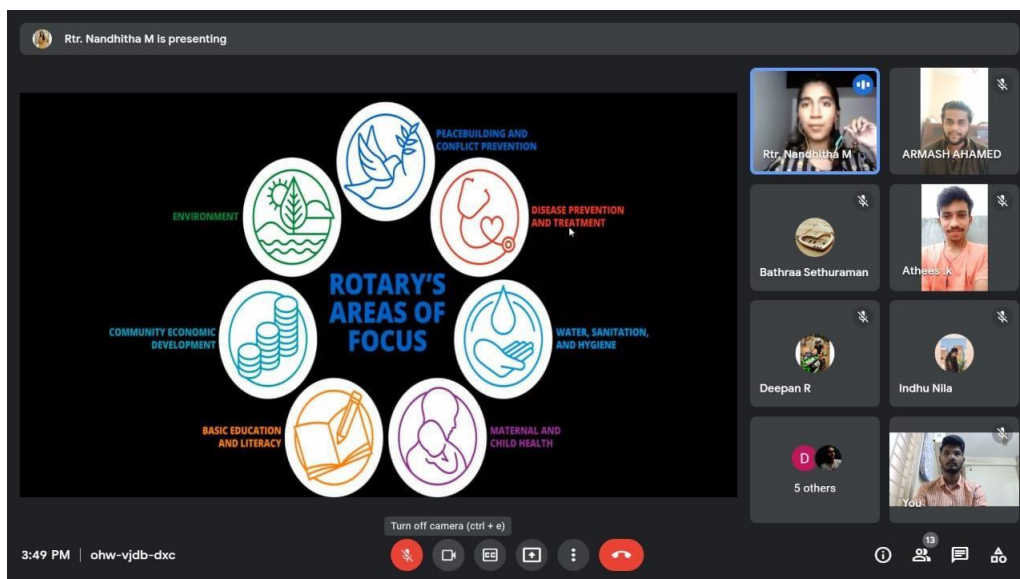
Rtr. Nandhitha M is presenting

PEACEBUILDING AND CONFLICT PREVENTION

ENVIRONMENT

DISEASE PREVENTION AND TREATMENT

ROTARY'S AREAS OF FOCUS

COMMUNITY ECONOMIC DEVELOPMENT

WATER, SANITATION, AND HYGIENE

BASIC EDUCATION AND LITERACY

MATERNAL AND CHILD HEALTH

Rtr. Nandhitha M

ARMASH AHAMED

Bathraa Sethuraman

Atheesh k

Deepan R

Indhu Nila

D

5 others

You

Turn off camera (ctrl + e)

3:49 PM | ohw-vjdb-dxc

13